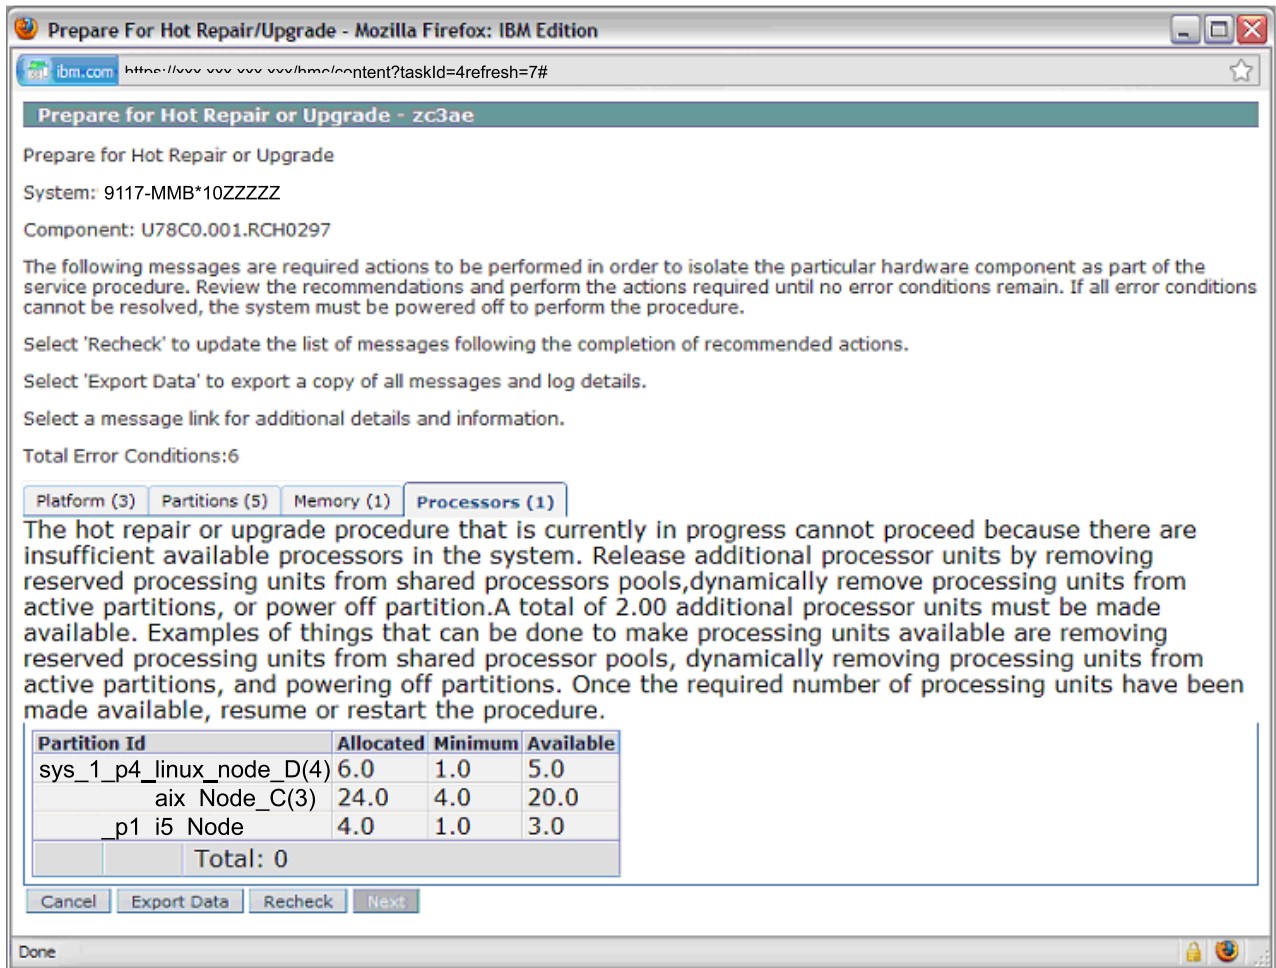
Prepare For Hot Repair/Upgrade - Mozilla Firefox: IBM Edition

ibm.com https://xxx.xxx.xxx.xxx/hmc/content?taskId=4refresh=7#

Prepare for Hot Repair or Upgrade - zc3ae

Prepare for Hot Repair or Upgrade

System: 9117-MMB*10ZZZZZ

Component: U78C0.001.RCH0297

The following messages are required actions to be performed in order to isolate the particular hardware component as part of the service procedure. Review the recommendations and perform the actions required until no error conditions remain. If all error conditions cannot be resolved, the system must be powered off to perform the procedure.

Select 'Recheck' to update the list of messages following the completion of recommended actions.

Select 'Export Data' to export a copy of all messages and log details.

Select a message link for additional details and information.

Total Error Conditions:6

Platform (3) | Partitions (5) | Memory (1) | Processors (1)

The hot repair or upgrade procedure that is currently in progress cannot proceed because there are insufficient available processors in the system. Release additional processor units by removing reserved processing units from shared processors pools,dynamically remove processing units from active partitions, or power off partition.A total of 2.00 additional processor units must be made available. Examples of things that can be done to make processing units available are removing reserved processing units from shared processor pools, dynamically removing processing units from active partitions, and powering off partitions. Once the required number of processing units have been made available, resume or restart the procedure.

| Partition Id | Allocated | Minimum | Available |
|---|---|---|---|
| sys_1_p4_linux_node_D(4) | 6.0 | 1.0 | 5.0 |
| aix Node_C(3) | 24.0 | 4.0 | 20.0 |
| _p1 i5 Node | 4.0 | 1.0 | 3.0 |
| Total: 0 | | | |

Cancel | Export Data | Recheck | Next

Done